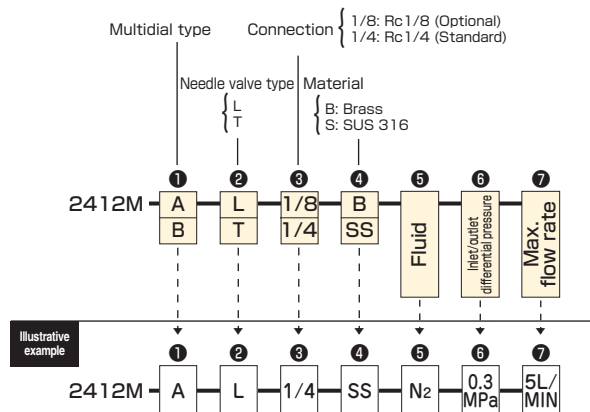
Multidial type

Connection $\left\{ \begin{array}{l} 1/8\text{: Rc1/8 (Optional)} \\ 1/4\text{: Rc1/4 (Standard)} \end{array} \right.$

Needle valve type $\left\{ \begin{array}{l} L \\ T \end{array} \right.$

Material $\left\{ \begin{array}{l} \text{B: Brass} \\ \text{S: SUS 316} \end{array} \right.$

❶ ❷ ❸ ❹ ❺ ❻ ❼

2412M

| ❶ | ❷ | ❸ | ❹ | ❺ | ❻ | ❼ |
|---|---|---|---|---|---|---|
| A | L | 1/8 | B | Fluid | Inlet/outlet differential pressure | Max. flow rate |
| B | T | 1/4 | SS | | | |

Illustrative example

2412M

| ❶ | ❷ | ❸ | ❹ | ❺ | ❻ | ❼ |
|---|---|---|---|---|---|---|
| A | L | 1/4 | SS | $N_2$ | 0.3 MPa | 5L/ MIN |